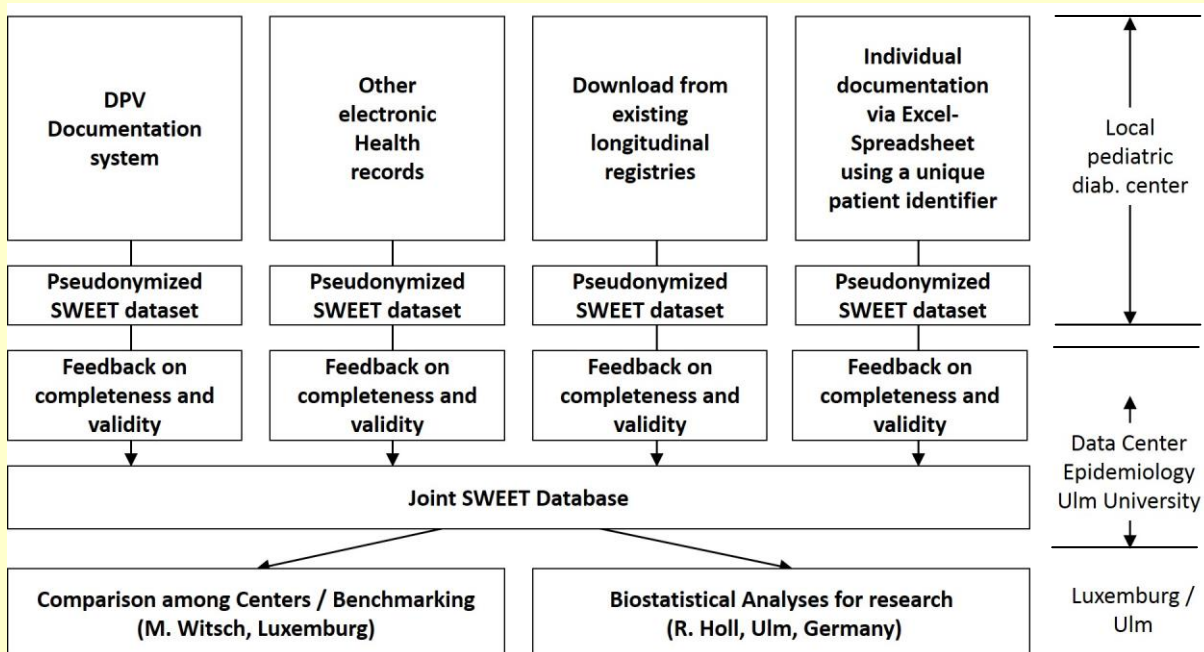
DPV Documentation system

Other electronic Health records

Download from existing longitudinal registries

Individual documentation via Excel-Spreadsheet using a unique patient identifier

Local pediatric diab. center

Pseudonymized SWEET dataset

Pseudonymized SWEET dataset

Pseudonymized SWEET dataset

Pseudonymized SWEET dataset

Feedback on completeness and validity

Feedback on completeness and validity

Feedback on completeness and validity

Feedback on completeness and validity

Data Center Epidemiology Ulm University

Joint SWEET Database

Comparison among Centers / Benchmarking (M. Witsch, Luxemburg)

Biostatistical Analyses for research (R. Holl, Ulm, Germany)

Luxemburg / Ulm